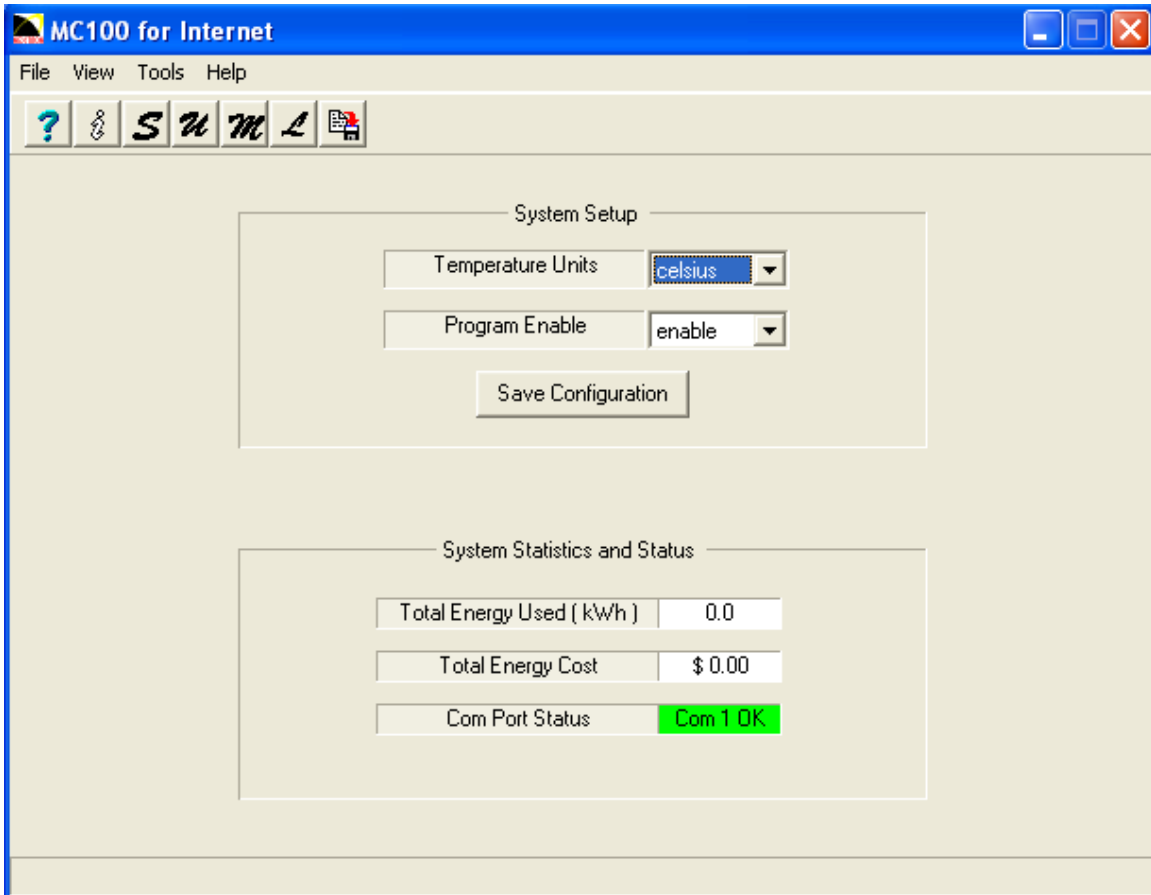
MC100 for Internet

File View Tools Help

? i S U M L

System Setup

Temperature Units | celsius

Program Enable | enable

Save Configuration

System Statistics and Status

Total Energy Used ( kWh ) | 0.0

Total Energy Cost | $ 0.00

Com Port Status | Com 1 OK